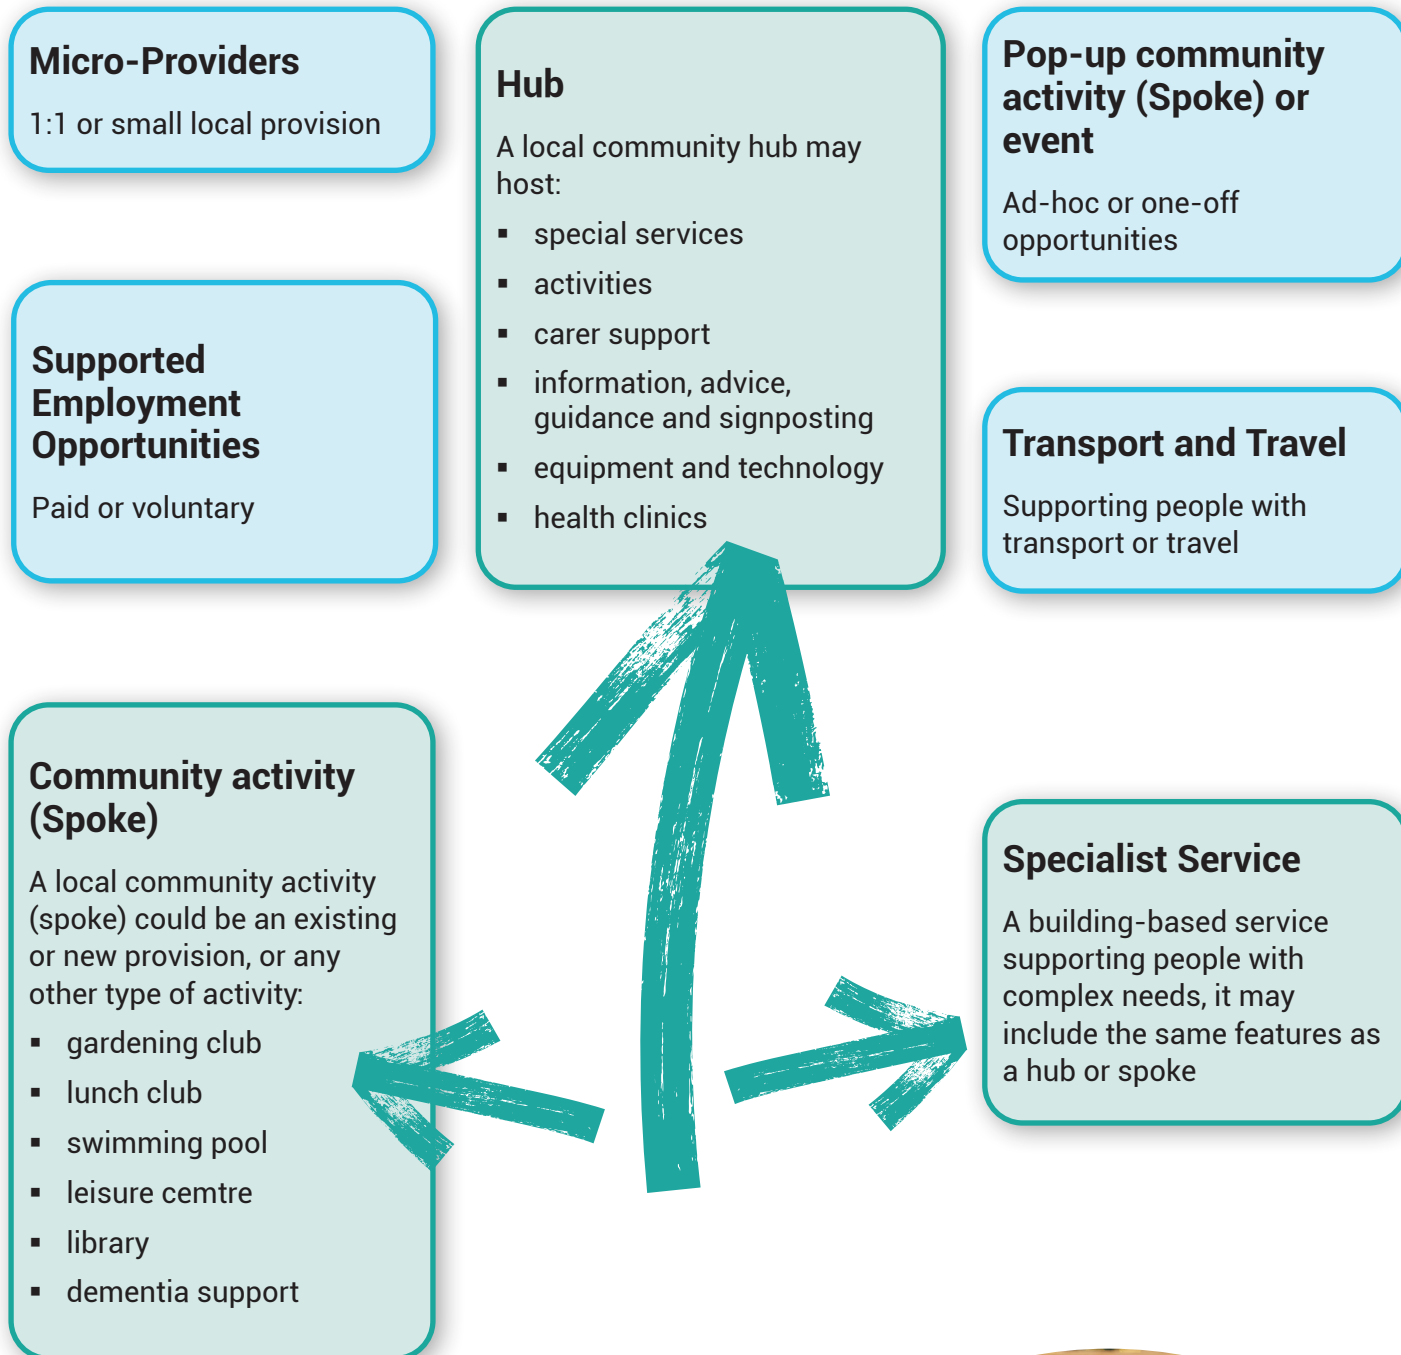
Micro-Providers

1:1 or small local provision

Hub

A local community hub may host:

- special services
- activities
- carer support
- information, advice, guidance and signposting
- equipment and technology
- health clinics

Pop-up community activity (Spoke) or event

Ad-hoc or one-off opportunities

Supported Employment Opportunities

Paid or voluntary

Transport and Travel

Supporting people with transport or travel

Community activity (Spoke)

A local community activity (spoke) could be an existing or new provision, or any other type of activity:

- gardening club
- lunch club
- swimming pool
- leisure cemtre
- library
- dementia support

Specialist Service

A building-based service supporting people with complex needs, it may include the same features as a hub or spoke